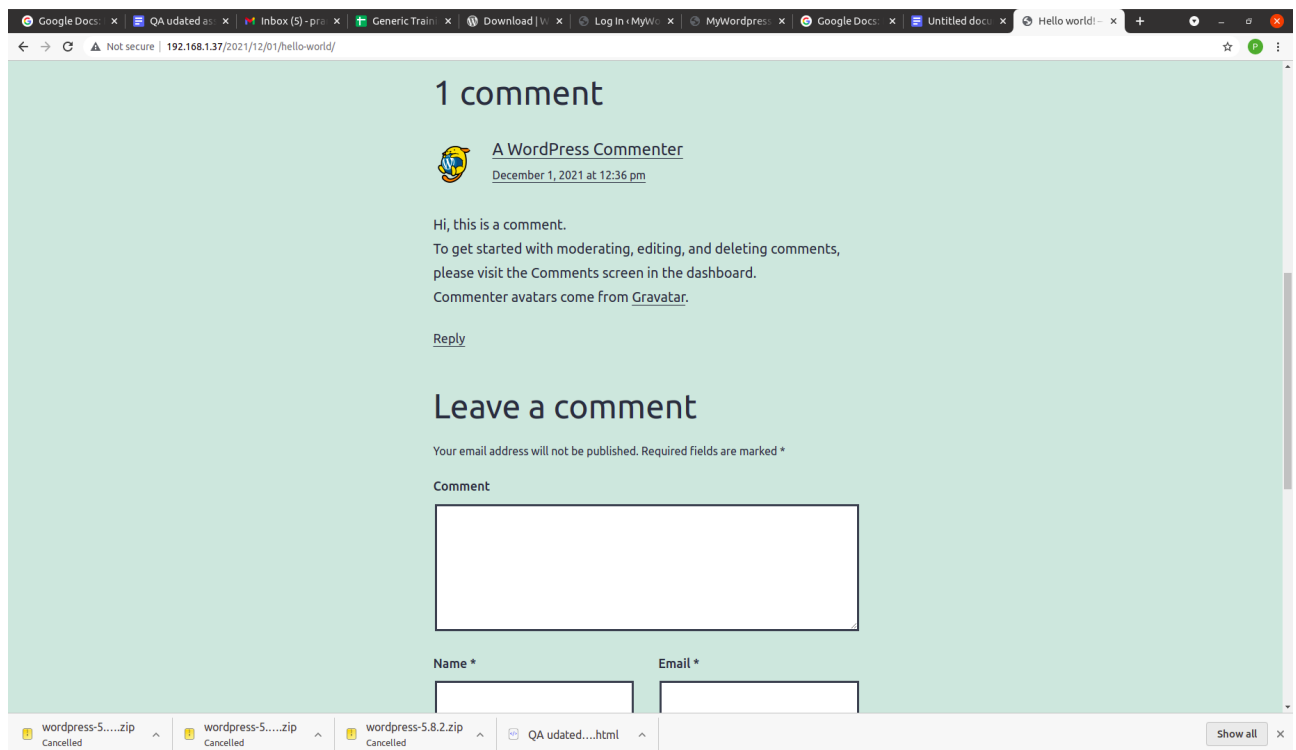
Google Docs: ×
QA udated as ×
Inbox (5) - pra ×
Generic Train ×
Download | W ×
Log In ‹ MyWo ×
MyWordpress ×
Google Docs: ×
Untitled docu ×
Hello world! – ×
+

Not secure | 192.168.1.37/2021/12/01/hello-world/

P

1 comment

A WordPress Commenter
December 1, 2021 at 12:36 pm

Hi, this is a comment.
To get started with moderating, editing, and deleting comments, please visit the Comments screen in the dashboard.
Commenter avatars come from Gravatar.

Reply

Leave a comment

Your email address will not be published. Required fields are marked *

Comment

Name *

Email *

wordpress-5.....zip
Cancelled

wordpress-5.....zip
Cancelled

wordpress-5.8.2.zip
Cancelled

QA udated....html

Show all